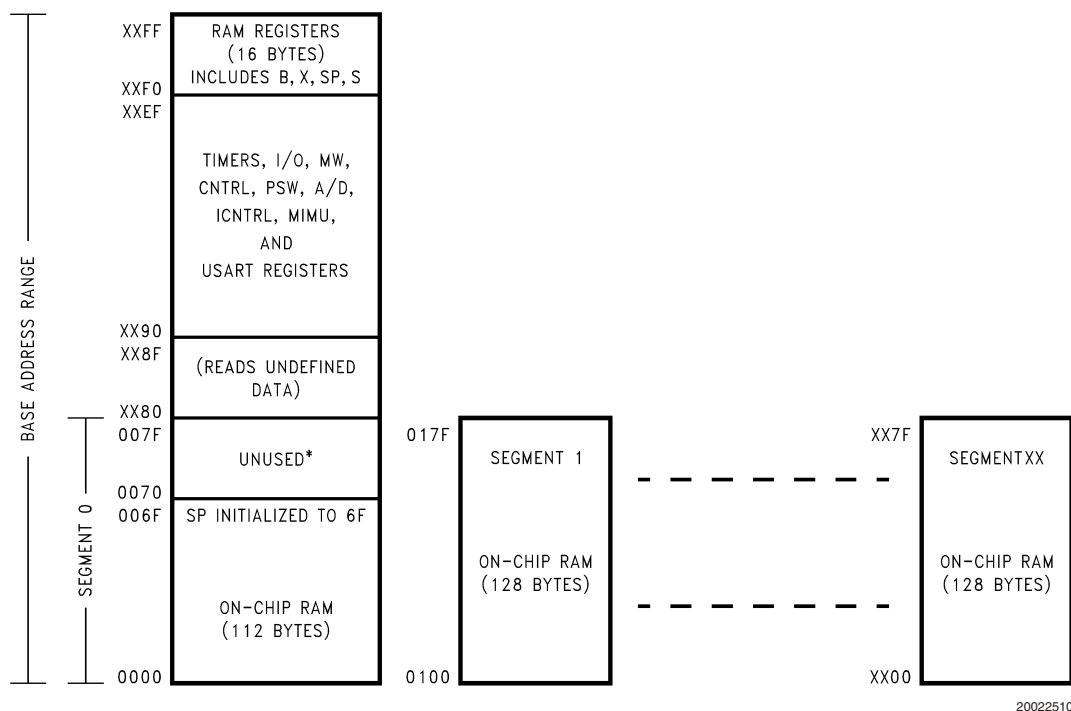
BASE ADDRESS RANGE

XXFF
RAM REGISTERS (16 BYTES) INCLUDES B, X, SP, S
XXF0
XXEF
TIMERS, I/O, MW, CNTRL, PSW, A/D, ICNTRL, MIMU, AND USART REGISTERS
XX90
XX8F
(READS UNDEFINED DATA)
XX80
007F
UNUSED*
0070
006F
SP INITIALIZED TO 6F

ON-CHIP RAM (112 BYTES)
0000

SEGMENT 0

017F
SEGMENT 1

ON-CHIP RAM (128 BYTES)
0100

XX7F
SEGMENTXX

ON-CHIP RAM (128 BYTES)
XX00

20022510